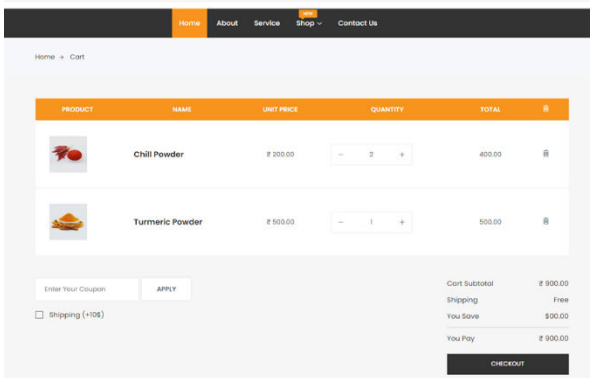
Home About Service NEW Shop Contact Us

Home → Cart

| PRODUCT | NAME | UNIT PRICE | QUANTITY | TOTAL |
|---|---|---|---|---|
| | Chili Powder | ₹ 200.00 | − 2 + | 400.00 |
| | Turmeric Powder | ₹ 500.00 | − 1 + | 500.00 |

Enter Your Coupon APPLY

Shipping (+10$)

Cart Subtotal ₹ 900.00
Shipping Free
You Save $00.00
You Pay ₹ 900.00

CHECKOUT